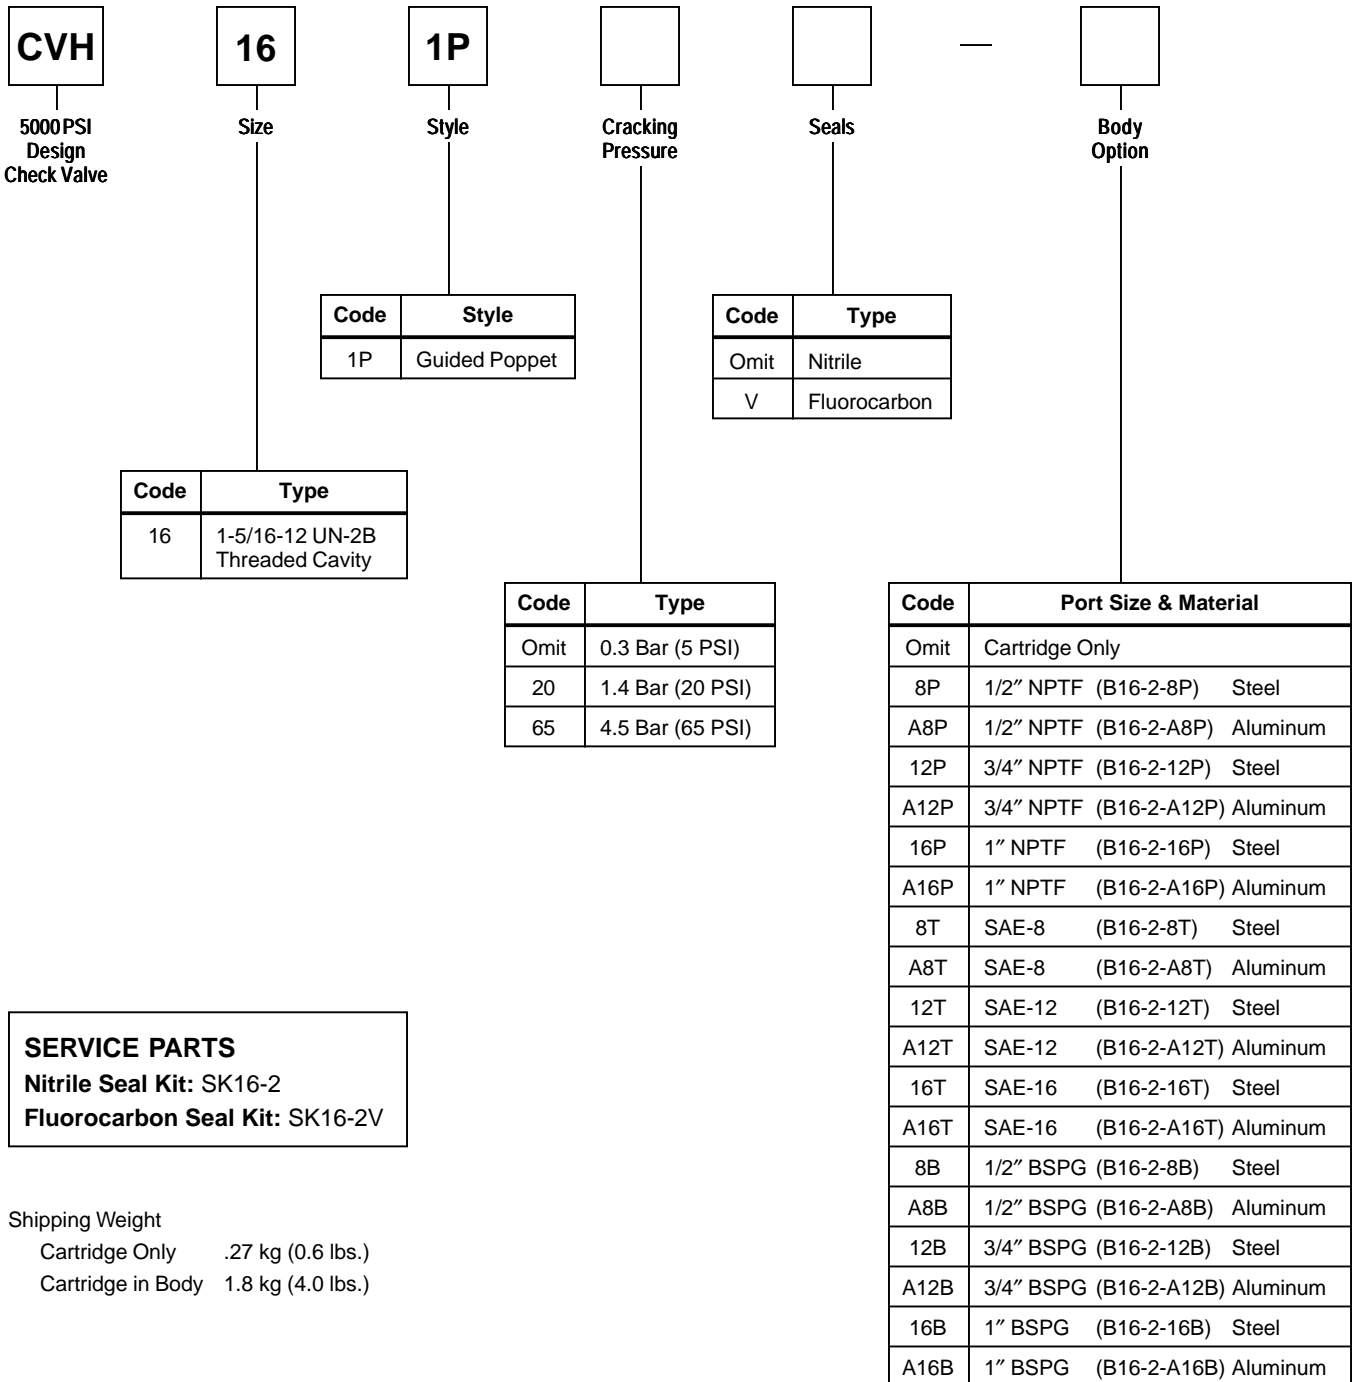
CVH 16 1P — 

5000 PSI Design Check Valve

Size

Style

Cracking Pressure

Seals

Body Option

| Code | Style |
|---|---|
| 1P | Guided Poppet |

| Code | Type |
|---|---|
| Omit | Nitrile |
| V | Fluorocarbon |

| Code | Type |
|---|---|
| 16 | 1-5/16-12 UN-2B Threaded Cavity |

| Code | Type |
|---|---|
| Omit | 0.3 Bar (5 PSI) |
| 20 | 1.4 Bar (20 PSI) |
| 65 | 4.5 Bar (65 PSI) |

| Code | Port Size & Material |
|---|---|
| Omit | Cartridge Only |
| 8P | 1/2″ NPTF (B16-2-8P) Steel |
| A8P | 1/2″ NPTF (B16-2-A8P) Aluminum |
| 12P | 3/4″ NPTF (B16-2-12P) Steel |
| A12P | 3/4″ NPTF (B16-2-A12P) Aluminum |
| 16P | 1″ NPTF (B16-2-16P) Steel |
| A16P | 1″ NPTF (B16-2-A16P) Aluminum |
| 8T | SAE-8 (B16-2-8T) Steel |
| A8T | SAE-8 (B16-2-A8T) Aluminum |
| 12T | SAE-12 (B16-2-12T) Steel |
| A12T | SAE-12 (B16-2-A12T) Aluminum |
| 16T | SAE-16 (B16-2-16T) Steel |
| A16T | SAE-16 (B16-2-A16T) Aluminum |
| 8B | 1/2″ BSPG (B16-2-8B) Steel |
| A8B | 1/2″ BSPG (B16-2-A8B) Aluminum |
| 12B | 3/4″ BSPG (B16-2-12B) Steel |
| A12B | 3/4″ BSPG (B16-2-A12B) Aluminum |
| 16B | 1″ BSPG (B16-2-16B) Steel |
| A16B | 1″ BSPG (B16-2-A16B) Aluminum |

SERVICE PARTS
Nitrile Seal Kit: SK16-2
Fluorocarbon Seal Kit: SK16-2V

Shipping Weight
Cartridge Only .27 kg (0.6 lbs.)
Cartridge in Body 1.8 kg (4.0 lbs.)